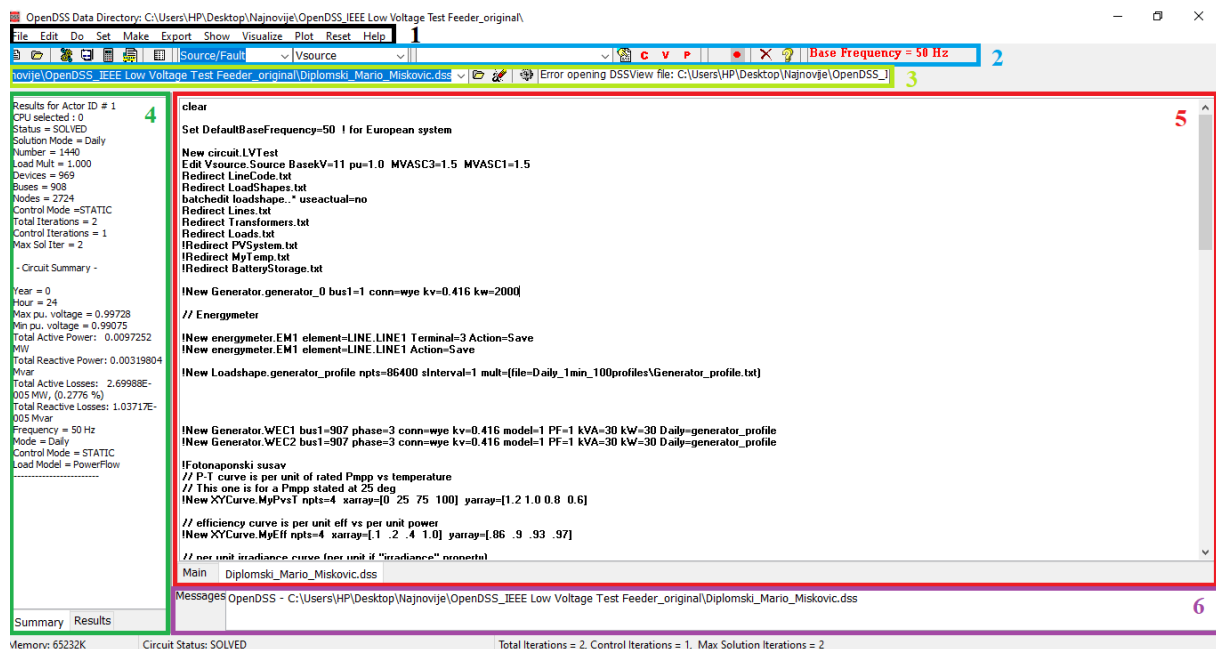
OpenDSS Data Directory: C:\Users\HP\Desktop\Najnovije\OpenDSS_IEEE Low Voltage Test Feeder_original\

File Edit Do Set Make Export Show Visualize Plot Reset Help

1

Source/Fault Vsource C V P Base Frequency = 50 Hz

2

novije\OpenDSS_IEEE Low Voltage Test Feeder_original\Diplomski_Mario_Miskovic.dss Error opening DSSView file: C:\Users\HP\Desktop\Najnovije\OpenDSS_I

3

4

Results for Actor ID # 1
CPU selected : 0
Status = SOLVED
Solution Mode = Daily
Number = 1440
Load Mult = 1.000
Devices = 969
Buses = 908
Nodes = 2724
Control Mode =STATIC
Total Iterations = 2
Control Iterations = 1
Max Sol Iter = 2

- Circuit Summary -

Year = 0
Hour = 24
Max pu. voltage = 0.99728
Min pu. voltage = 0.99075
Total Active Power: 0.0097252 MW
Total Reactive Power: 0.00319804 Mvar
Total Active Losses: 2.69988E-005 MW, (0.2776 %)
Total Reactive Losses: 1.03717E-005 Mvar
Frequency = 50 Hz
Mode = Daily
Control Mode = STATIC
Load Model = PowerFlow
------------------------

Summary Results

5

clear

Set DefaultBaseFrequency=50 ! for European system

New circuit.LVTest
Edit Vsource.Source BasekV=11 pu=1.0 MVASC3=1.5 MVASC1=1.5
Redirect LineCode.txt
Redirect LoadShapes.txt
batchedit loadshape..* useactual=no
Redirect Lines.txt
Redirect Transformers.txt
Redirect Loads.txt
!Redirect PVSystem.txt
!Redirect MyTemp.txt
!Redirect BatteryStorage.txt

!New Generator.generator_0 bus1=1 conn=wye kv=0.416 kw=2000

// Energymeter

!New energymeter.EM1 element=LINE.LINE1 Terminal=3 Action=Save
!New energymeter.EM1 element=LINE.LINE1 Action=Save

!New Loadshape.generator_profile npts=86400 sInterval=1 mult=(file=Daily_1min_100profiles\Generator_profile.txt)

!New Generator.WEC1 bus1=907 phase=3 conn=wye kv=0.416 model=1 PF=1 kVA=30 kW=30 Daily=generator_profile
!New Generator.WEC2 bus1=907 phase=3 conn=wye kv=0.416 model=1 PF=1 kVA=30 kW=30 Daily=generator_profile

!Fotonaponski susav
// P-T curve is per unit of rated Pmpp vs temperature
// This one is for a Pmpp stated at 25 deg
!New XYCurve.MyPvsT npts=4 xarray=[0 25 75 100] yarray=[1.2 1.0 0.8 0.6]

// efficiency curve is per unit eff vs per unit power
!New XYCurve.MyEff npts=4 xarray=[.1 .2 .4 1.0] yarray=[.86 .9 .93 .97]

// per unit irradiance curve (per unit if "irradiance" property)

Main Diplomski_Mario_Miskovic.dss

Messages OpenDSS - C:\Users\HP\Desktop\Najnovije\OpenDSS_IEEE Low Voltage Test Feeder_original\Diplomski_Mario_Miskovic.dss

6

Memory: 65232K Circuit Status: SOLVED Total Iterations = 2, Control Iterations = 1, Max Solution Iterations = 2